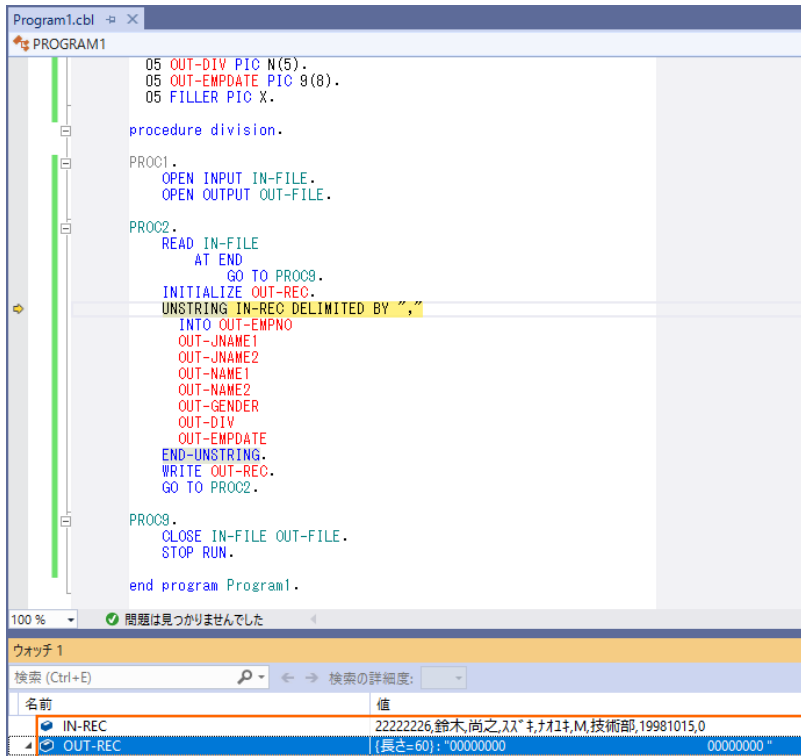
Program1.cbl ⊣ ✕

PROGRAM1

05 OUT-DIV PIC N(5).
05 OUT-EMPDATE PIC 9(8).
05 FILLER PIC X.

procedure division.

PROC1.
OPEN INPUT IN-FILE.
OPEN OUTPUT OUT-FILE.

PROC2.
READ IN-FILE
AT END
GO TO PROC9.
INITIALIZE OUT-REC.
UNSTRING IN-REC DELIMITED BY ","
INTO OUT-EMPNO
OUT-JNAME1
OUT-JNAME2
OUT-NAME1
OUT-NAME2
OUT-GENDER
OUT-DIV
OUT-EMPDATE
END-UNSTRING.
WRITE OUT-REC.
GO TO PROC2.

PROC9.
CLOSE IN-FILE OUT-FILE.
STOP RUN.

end program Program1.

100 % 問題は見つかりませんでした

ウォッチ 1

検索 (Ctrl+E) 検索の詳細度:

| 名前 | 値 |
|---|---|
| IN-REC | 22222226,鈴木,尚之,ｽｽﾞｷ,ﾅｵﾕｷ,M,技術部,19981015,0 |
| OUT-REC | {長さ=60}: "00000000 00000000 " |